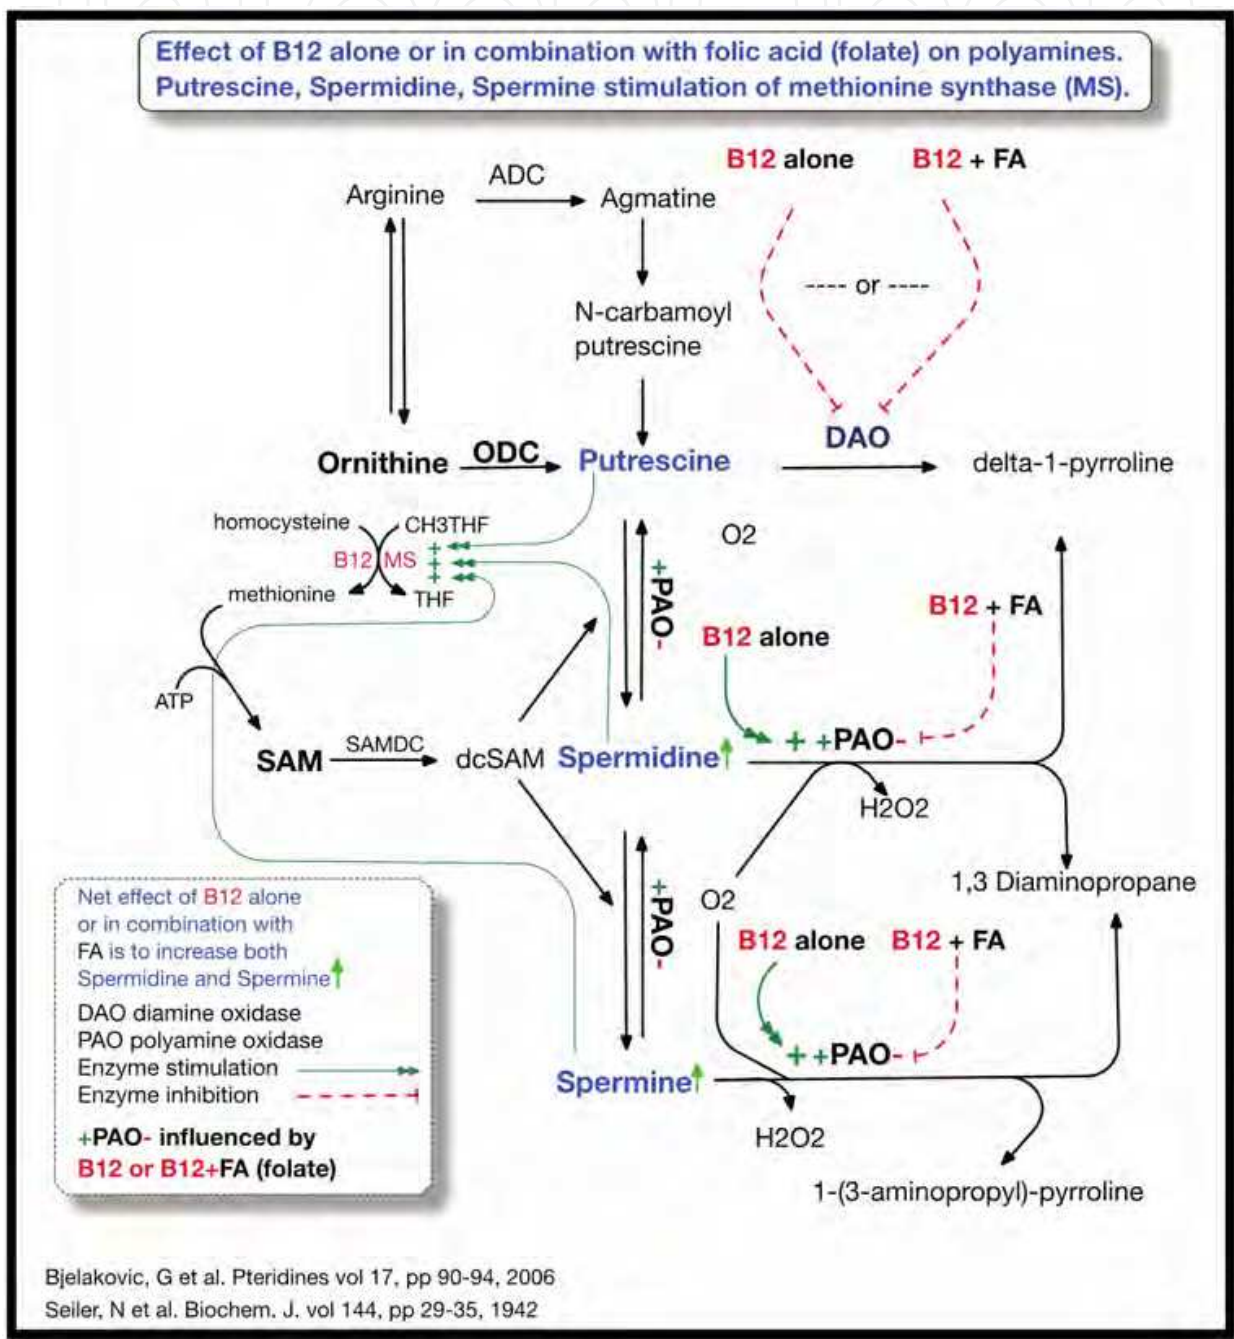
Effect of B12 alone or in combination with folic acid (folate) on polyamines. Putrescine, Spermidine, Spermine stimulation of methionine synthase (MS).

B12 alone B12 + FA

---- or ----

Arginine ADC Agmatine

N-carbamoyl putrescine

DAO

Ornithine ODC Putrescine delta-1-pyrroline

homocysteine CH3THF

B12 MS

methionine THF

O2

+PAO-

B12 + FA

B12 alone

ATP

+ +PAO-

SAM SAMDC dcSAM Spermidine

H2O2

1,3 Diaminopropane

+PAO-

O2

B12 alone B12 + FA

+ +PAO-

Spermine

H2O2

1-(3-aminopropyl)-pyrroline

Net effect of B12 alone or in combination with FA is to increase both Spermidine and Spermine

DAO diamine oxidase
PAO polyamine oxidase
Enzyme stimulation
Enzyme inhibition

+PAO- influenced by B12 or B12+FA (folate)

Bjelakovic, G et al. Pteridines vol 17, pp 90-94, 2006
Seiler, N et al. Biochem. J. vol 144, pp 29-35, 1942